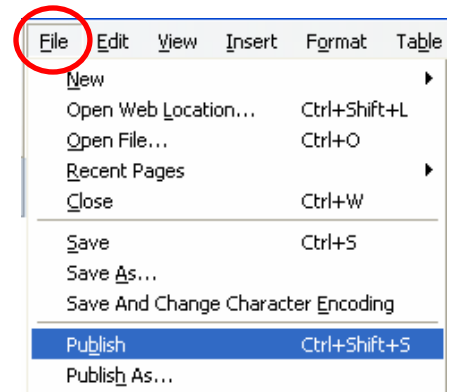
File Edit View Insert Format Table

New
Open Web Location... Ctrl+Shift+L
Open File... Ctrl+O
Recent Pages
Close Ctrl+W

Save Ctrl+S
Save As...
Save And Change Character Encoding

Publish Ctrl+Shift+S
Publish As...